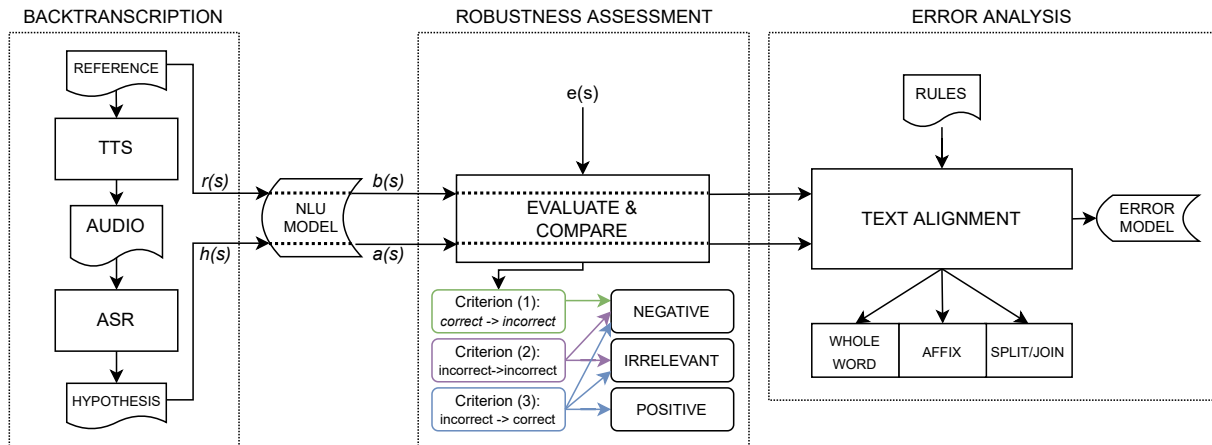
BACKTRANSCRIPTION

REFERENCE

TTS

AUDIO

ASR

HYPOTHESIS

$r(s)$

$h(s)$

NLU MODEL

$b(s)$

$a(s)$

ROBUSTNESS ASSESSMENT

e(s)

EVALUATE & COMPARE

Criterion (1): correct -> incorrect

Criterion (2): incorrect->incorrect

Criterion (3): incorrect -> correct

NEGATIVE

IRRELEVANT

POSITIVE

ERROR ANALYSIS

RULES

TEXT ALIGNMENT

ERROR MODEL

WHOLE WORD

AFFIX

SPLIT/JOIN